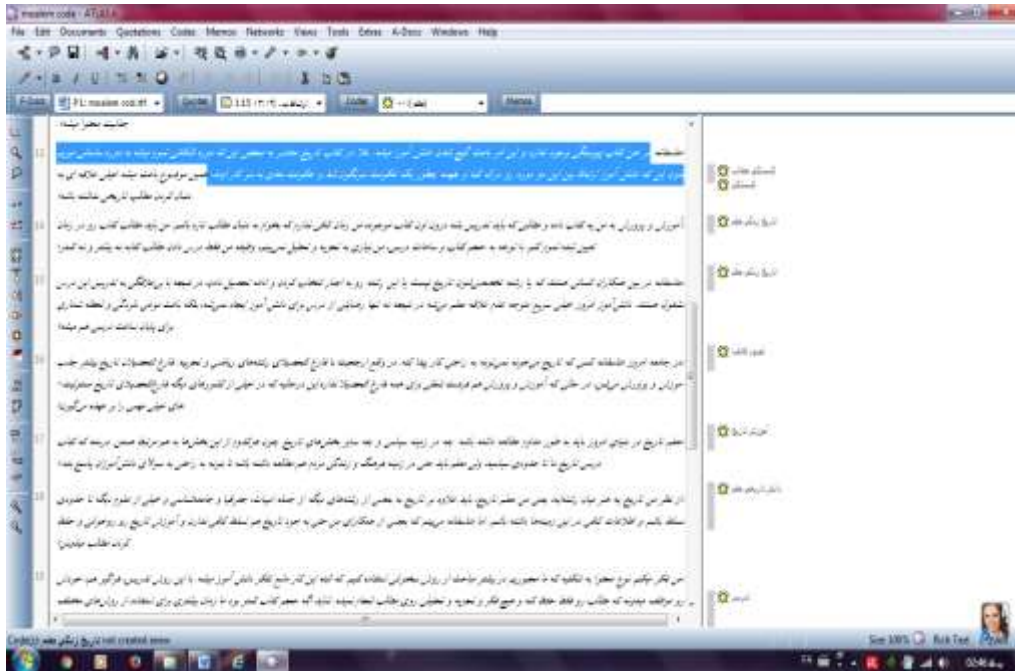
masters code - ATLAS.ti

File Edit Documents Quotations Codes Memos Networks Views Tools Extras A-Docs Windows Help

P-Docs P1: masters code.rtf Quotes 1:13 Codes Memos

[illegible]

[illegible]

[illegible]

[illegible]

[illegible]

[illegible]

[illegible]

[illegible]

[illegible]

Code(s) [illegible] created anew

Size 100% Rich Text